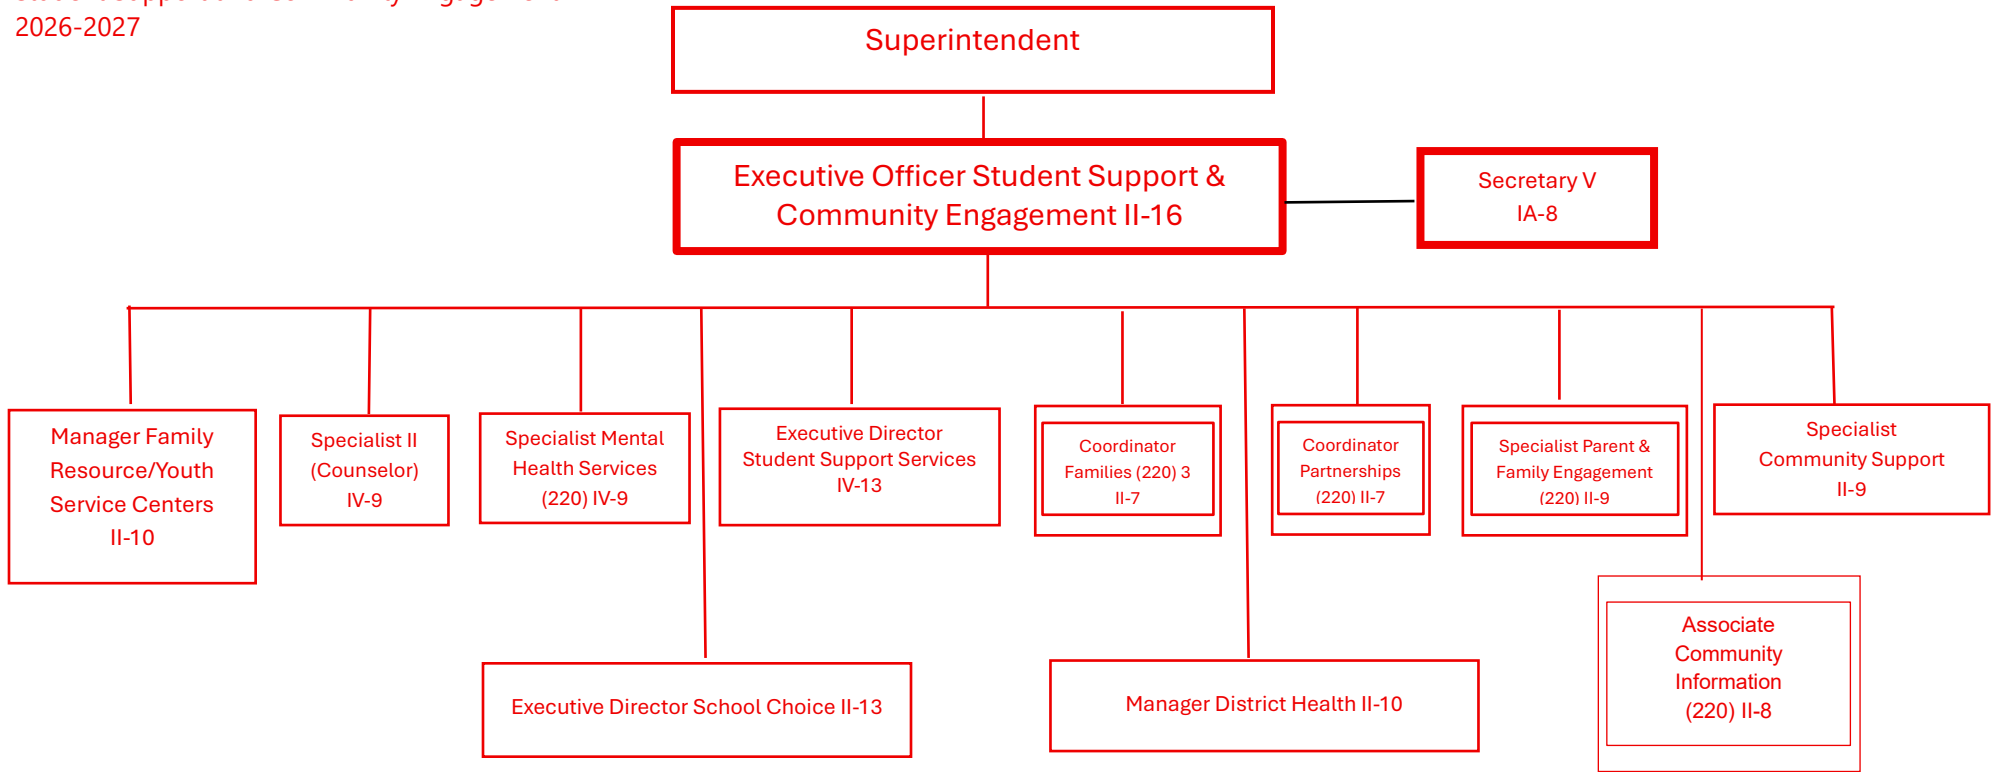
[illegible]
2026-2027

Superintendent

Executive Officer Student Support & Community Engagement II-16

Secretary V
IA-8

Manager Family Resource/Youth Service Centers
II-10

Specialist II (Counselor)
IV-9

Specialist Mental Health Services
(220) IV-9

Executive Director Student Support Services
IV-13

Coordinator Families (220) 3
II-7

Coordinator Partnerships
(220) II-7

Specialist Parent & Family Engagement
(220) II-9

Specialist Community Support
II-9

Executive Director School Choice II-13

Manager District Health II-10

Associate Community Information
(220) II-8